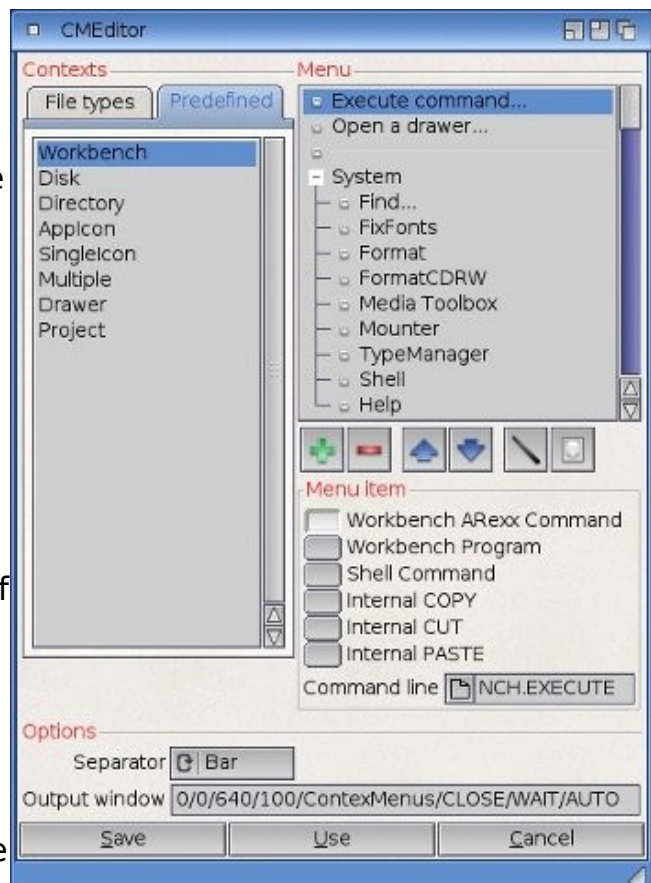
CMEditor

Contexts

File types | Predefined

Workbench
Disk
Directory
AppIcon
SingleIcon
Multiple
Drawer
Project

Menu

Execute command...
Open a drawer...
System
Find...
FixFonts
Format
FormatCDRW
Media Toolbox
Mounter
TypeManager
Shell
Help

Menu item

Workbench ARexx Command
Workbench Program
Shell Command
Internal COPY
Internal CUT
Internal PASTE

Command line NCH.EXECUTE

Options

Separator Bar

Output window 0/0/640/100/ContexMenus/CLOSE/WAIT/AUTO

Save | Use | Cancel